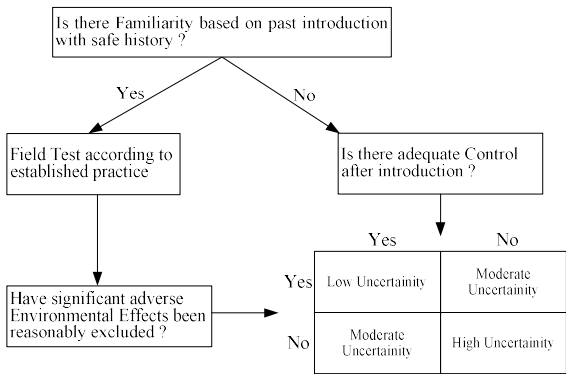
Is there Familiarity based on past introduction with safe history ?

Yes

No

Field Test according to established practice

Is there adequate Control after introduction ?

Have significant adverse Environmental Effects been reasonably excluded ?

|  | Yes | No |
|---|---|---|
| Yes | Low Uncertainity | Moderate Uncertainity |
| No | Moderate Uncertainity | High Uncertainity |